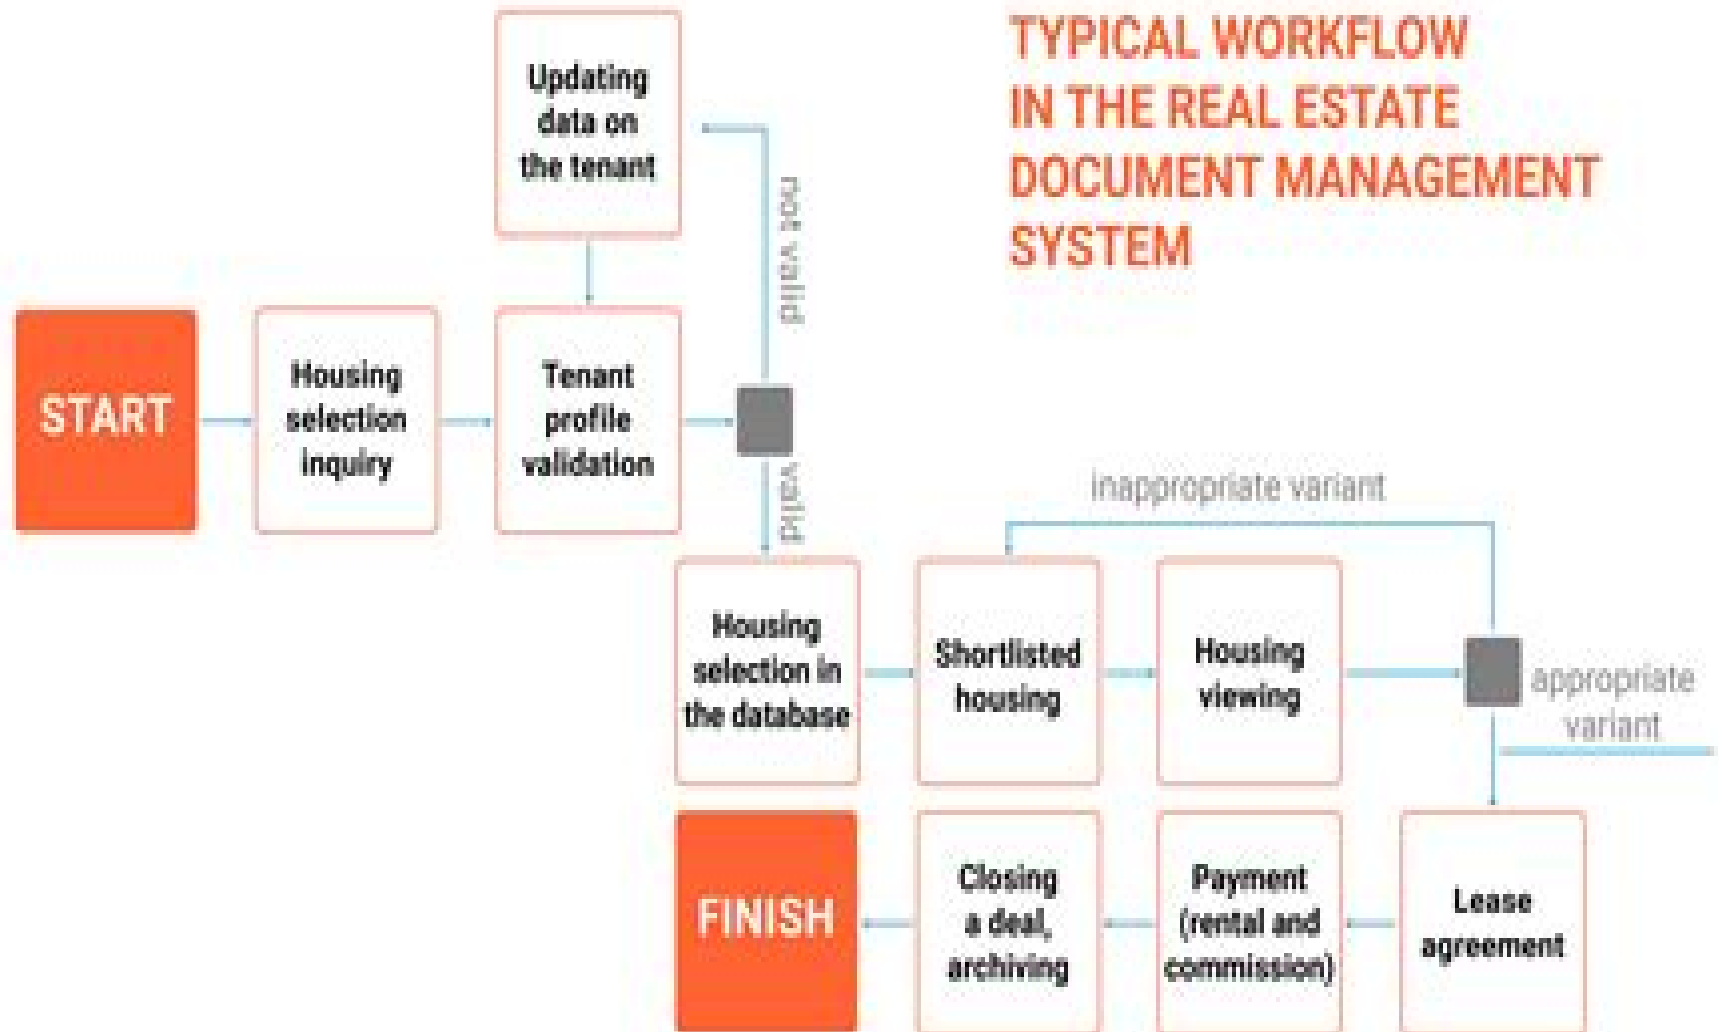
TYPICAL WORKFLOW IN THE REAL ESTATE DOCUMENT MANAGEMENT SYSTEM

Updating data on the tenant

not valid

START

Housing selection inquiry

Tenant profile validation

valid

inappropriate variant

Housing selection in the database

Shortlisted housing

Housing viewing

appropriate variant

FINISH

Closing a deal, archiving

Payment (rental and commission)

Lease agreement